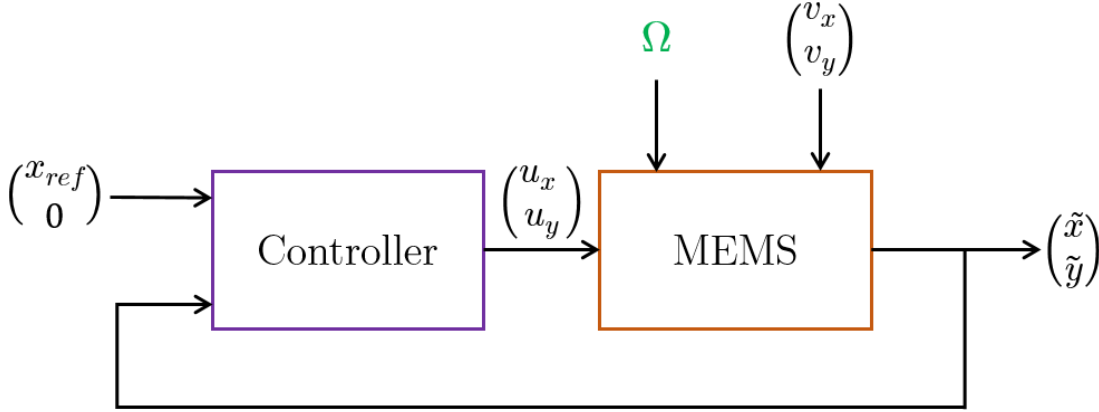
$\Omega$

$\begin{pmatrix} v_x \\ v_y \end{pmatrix}$

$\begin{pmatrix} x_{ref} \\ 0 \end{pmatrix}$

Controller

$\begin{pmatrix} u_x \\ u_y \end{pmatrix}$

MEMS

$\begin{pmatrix} \tilde{x} \\ \tilde{y} \end{pmatrix}$